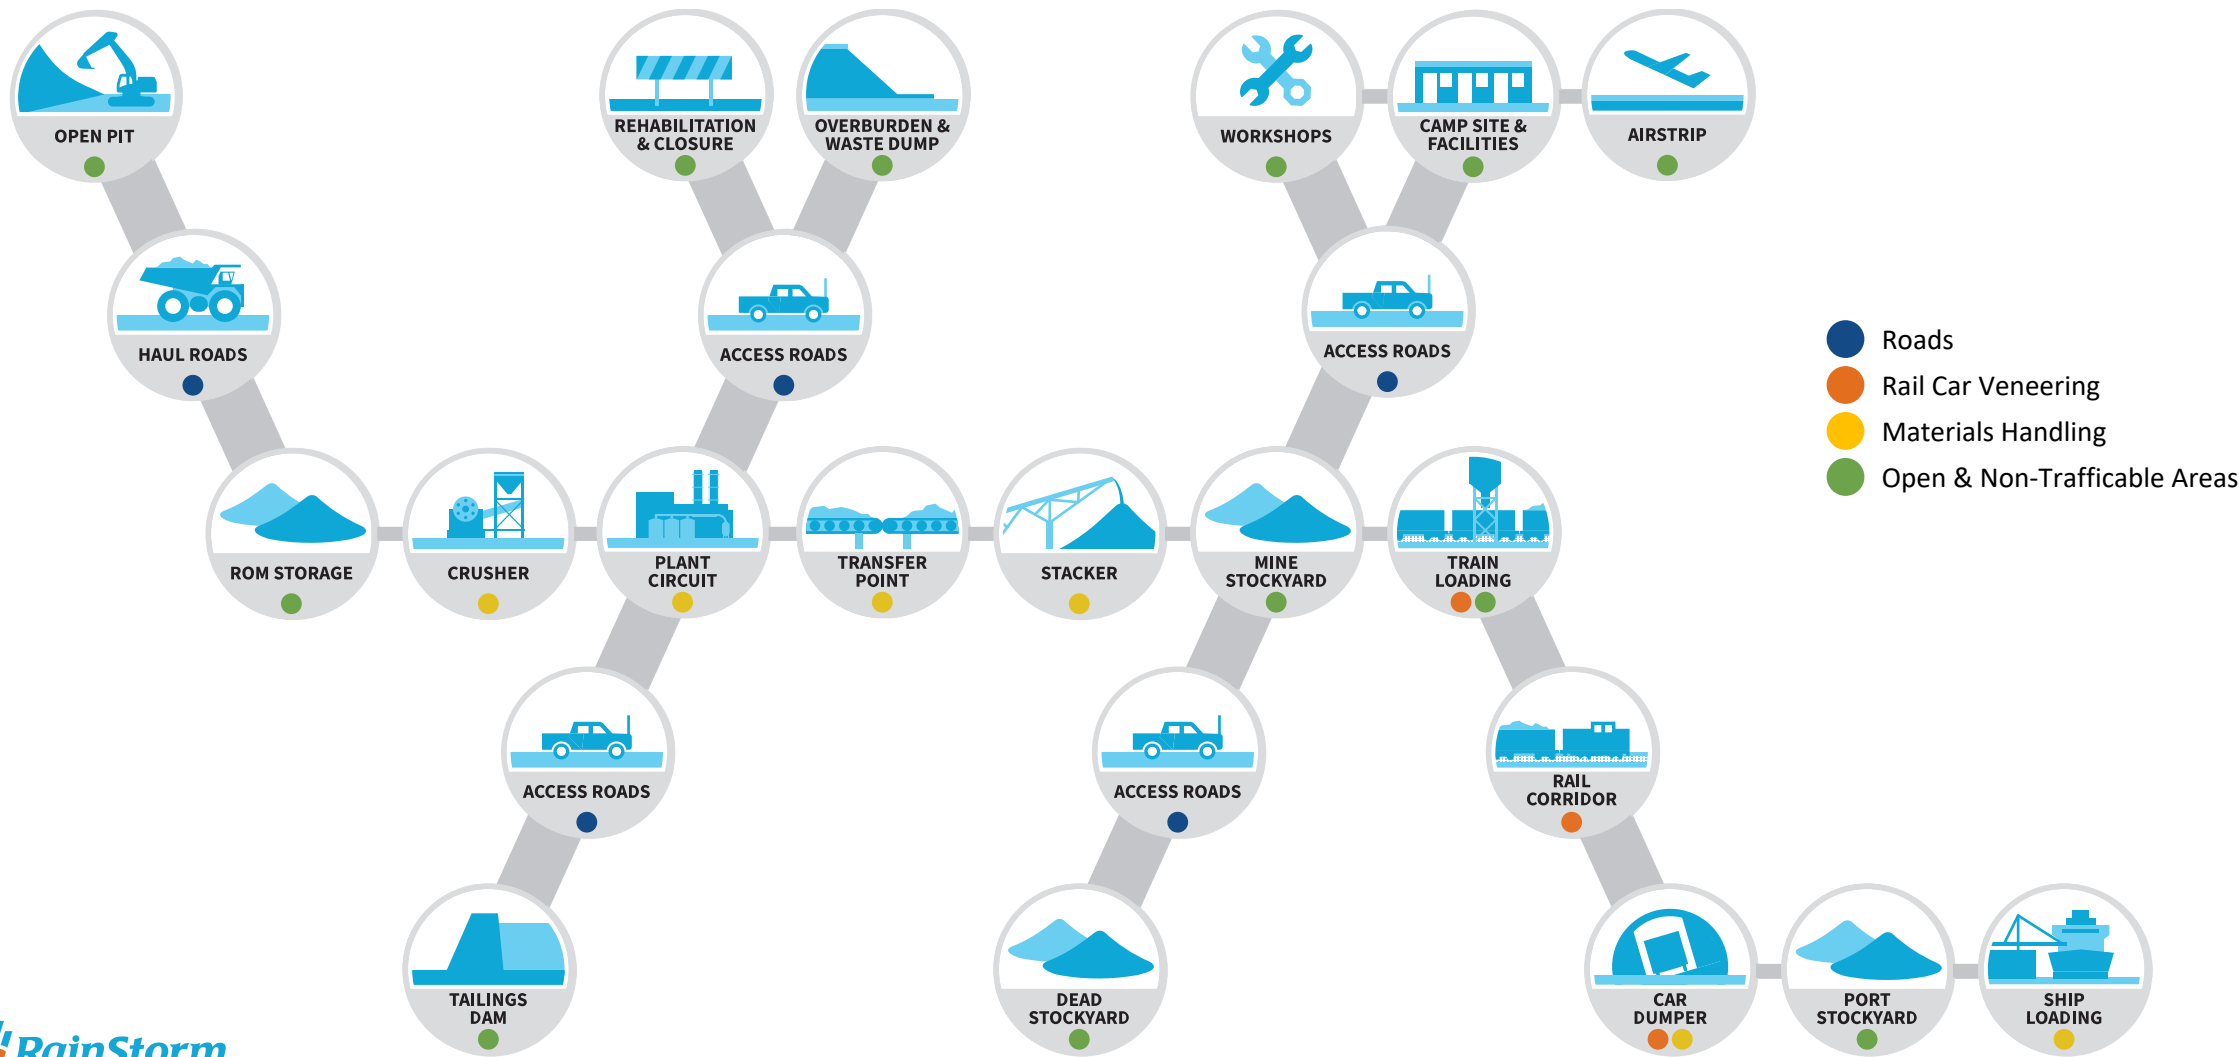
OPEN PIT

REHABILITATION & CLOSURE

OVERBURDEN & WASTE DUMP

WORKSHOPS

CAMP SITE & FACILITIES

AIRSTRIP

HAUL ROADS

ACCESS ROADS

ACCESS ROADS

Roads
Rail Car Veneering
Materials Handling
Open & Non-Trafficable Areas

ROM STORAGE

CRUSHER

PLANT CIRCUIT

TRANSFER POINT

STACKER

MINE STOCKYARD

TRAIN LOADING

ACCESS ROADS

ACCESS ROADS

RAIL CORRIDOR

TAILINGS DAM

DEAD STOCKYARD

CAR DUMPER

PORT STOCKYARD

SHIP LOADING

RainStorm